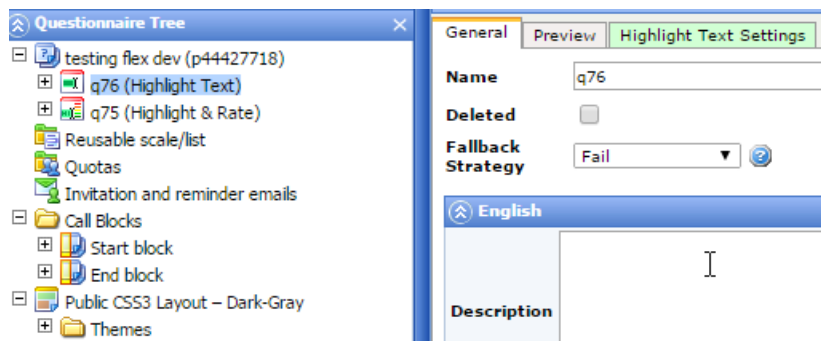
Questionnaire Tree
×
testing flex dev (p44427718)
q76 (Highlight Text)
q75 (Highlight & Rate)
Reusable scale/list
Quotas
Invitation and reminder emails
Call Blocks
Start block
End block
Public CSS3 Layout – Dark-Gray
Themes

General
Preview
Highlight Text Settings
Name
q76
Deleted
Fallback Strategy
Fail
English
Description